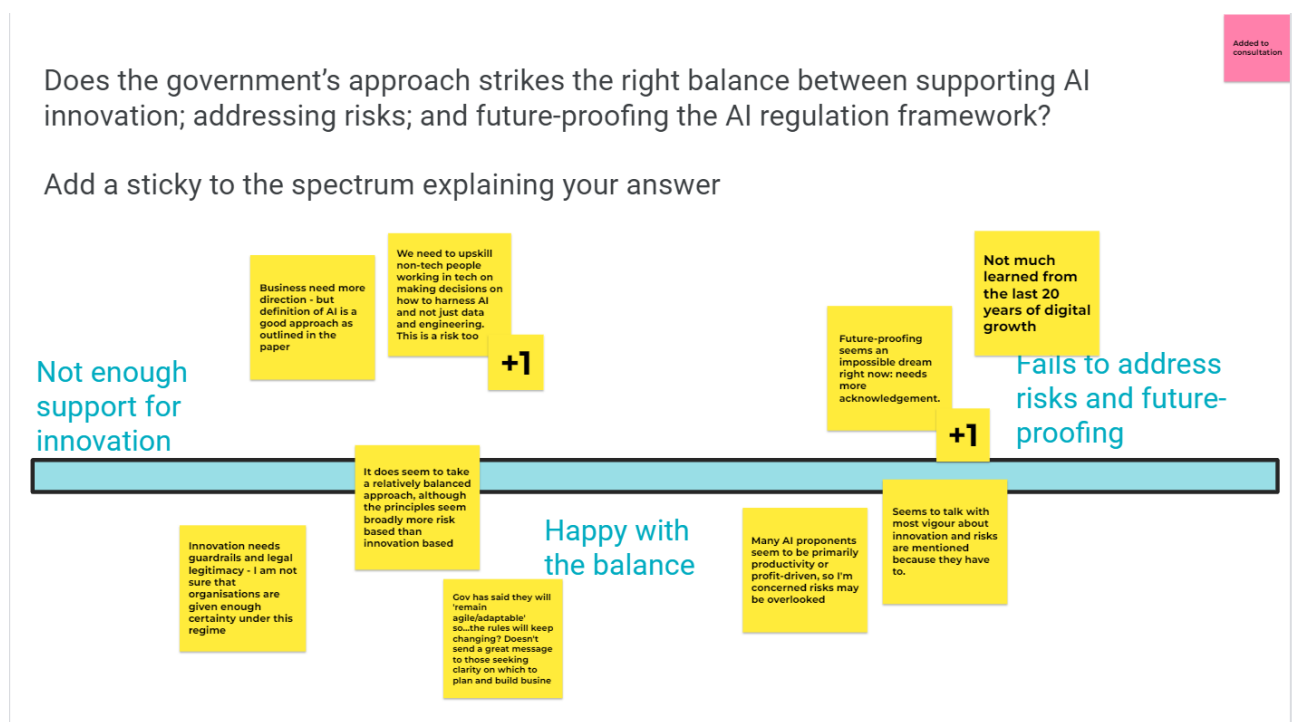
Added to consultation

Does the government's approach strikes the right balance between supporting AI innovation; addressing risks; and future-proofing the AI regulation framework?

Add a sticky to the spectrum explaining your answer

Not enough support for innovation

Business need more direction - but definition of AI is a good approach as outlined in the paper

We need to upskill non-tech people working in tech on making decisions on how to harness AI and not just data and engineering. This is a risk too

+1

Future-proofing seems an impossible dream right now: needs more acknowledgement.

+1

Not much learned from the last 20 years of digital growth

Fails to address risks and future-proofing

It does seem to take a relatively balanced approach, although the principles seem broadly more risk based than innovation based

Happy with the balance

Innovation needs guardrails and legal legitimacy - I am not sure that organisations are given enough certainty under this regime

Gov has said they will 'remain agile/adaptable' so...the rules will keep changing? Doesn't send a great message to those seeking clarity on which to plan and build busine

Many AI proponents seem to be primarily productivity or profit-driven, so I'm concerned risks may be overlooked

Seems to talk with most vigour about innovation and risks are mentioned because they have to.